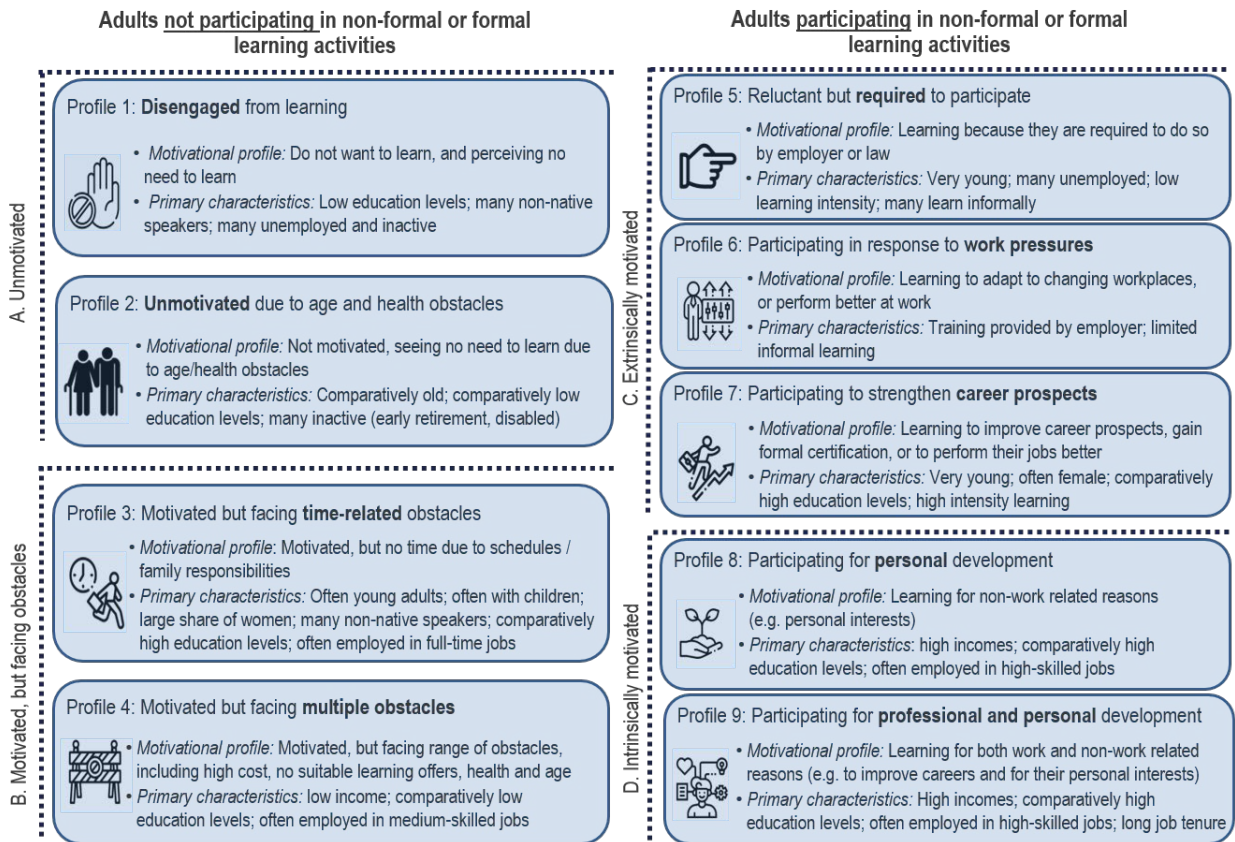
Adults not participating in non-formal or formal learning activities

A. Unmotivated

Profile 1: Disengaged from learning

• Motivational profile: Do not want to learn, and perceiving no need to learn
• Primary characteristics: Low education levels; many non-native speakers; many unemployed and inactive

Profile 2: Unmotivated due to age and health obstacles

• Motivational profile: Not motivated, seeing no need to learn due to age/health obstacles
• Primary characteristics: Comparatively old; comparatively low education levels; many inactive (early retirement, disabled)

B. Motivated, but facing obstacles

Profile 3: Motivated but facing time-related obstacles

• Motivational profile: Motivated, but no time due to schedules / family responsibilities
• Primary characteristics: Often young adults; often with children; large share of women; many non-native speakers; comparatively high education levels; often employed in full-time jobs

Profile 4: Motivated but facing multiple obstacles

• Motivational profile: Motivated, but facing range of obstacles, including high cost, no suitable learning offers, health and age
• Primary characteristics: low income; comparatively low education levels; often employed in medium-skilled jobs

Adults participating in non-formal or formal learning activities

C. Extrinsically motivated

Profile 5: Reluctant but required to participate

• Motivational profile: Learning because they are required to do so by employer or law
• Primary characteristics: Very young; many unemployed; low learning intensity; many learn informally

Profile 6: Participating in response to work pressures

• Motivational profile: Learning to adapt to changing workplaces, or perform better at work
• Primary characteristics: Training provided by employer; limited informal learning

Profile 7: Participating to strengthen career prospects

• Motivational profile: Learning to improve career prospects, gain formal certification, or to perform their jobs better
• Primary characteristics: Very young; often female; comparatively high education levels; high intensity learning

D. Intrinsically motivated

Profile 8: Participating for personal development

• Motivational profile: Learning for non-work related reasons (e.g. personal interests)
• Primary characteristics: high incomes; comparatively high education levels; often employed in high-skilled jobs

Profile 9: Participating for professional and personal development

• Motivational profile: Learning for both work and non-work related reasons (e.g. to improve careers and for their personal interests)
• Primary characteristics: High incomes; comparatively high education levels; often employed in high-skilled jobs; long job tenure